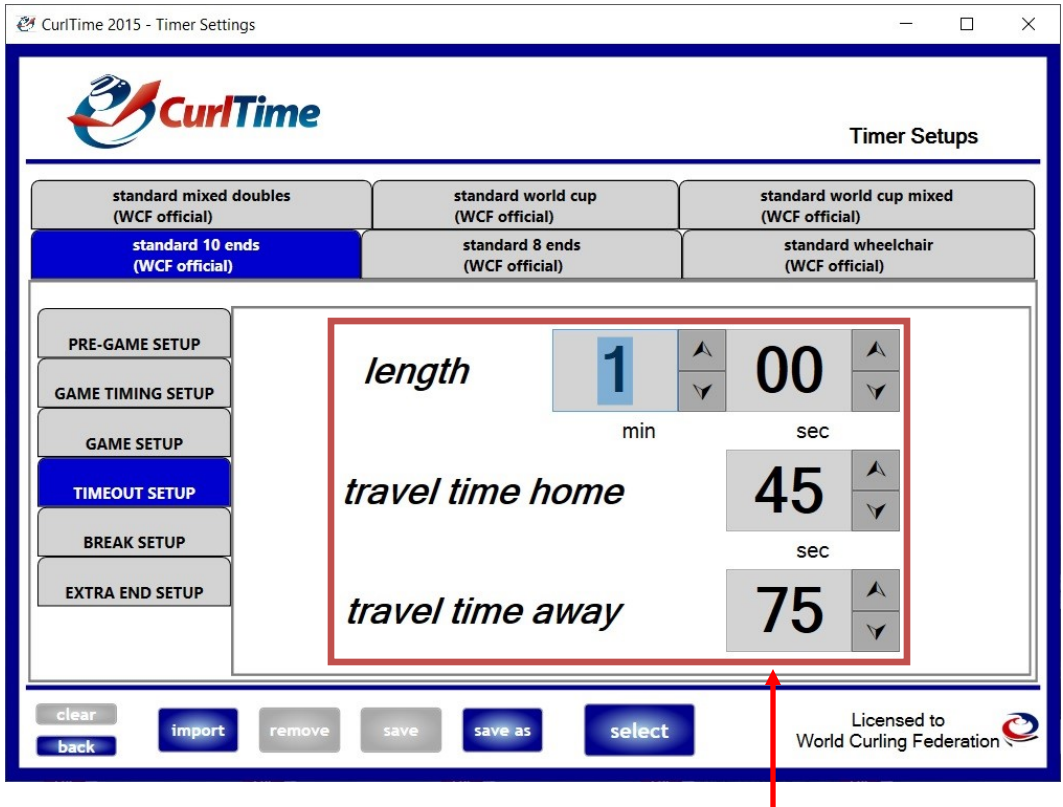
CurlTime 2015 - Timer Settings

CurlTime

Timer Setups

standard mixed doubles (WCF official)
standard world cup (WCF official)
standard world cup mixed (WCF official)
standard 10 ends (WCF official)
standard 8 ends (WCF official)
standard wheelchair (WCF official)

PRE-GAME SETUP
GAME TIMING SETUP
GAME SETUP
TIMEOUT SETUP
BREAK SETUP
EXTRA END SETUP

length 1 00
min sec

travel time home 45
sec

travel time away 75

clear
back
import
remove
save
save as
select

Licensed to World Curling Federation